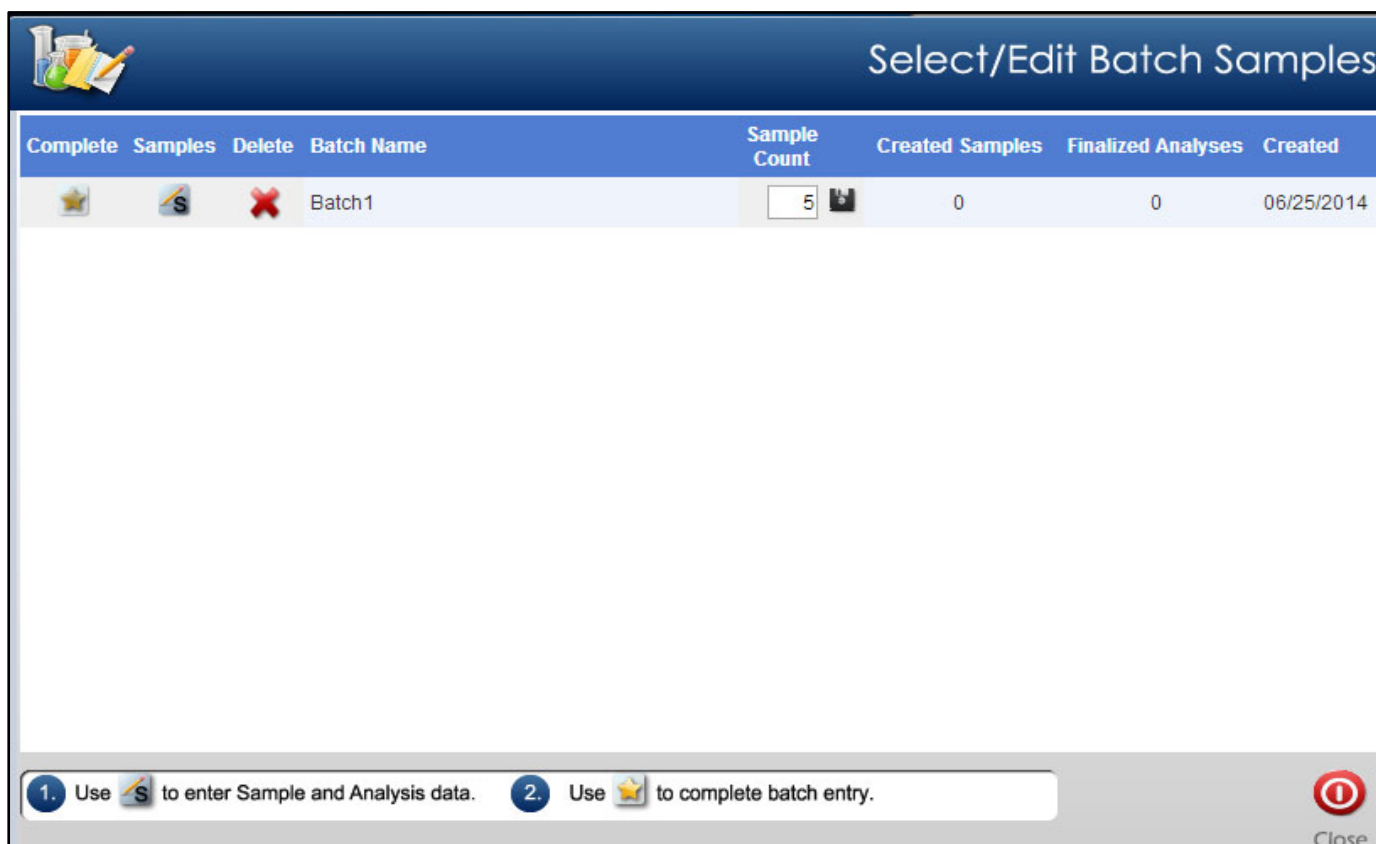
Select/Edit Batch Samples

| Complete | Samples | Delete | Batch Name | Sample Count | Created Samples | Finalized Analyses | Created |
|---|---|---|---|---|---|---|---|
| | S | | Batch1 | 5 | 0 | 0 | 06/25/2014 |

1. Use S to enter Sample and Analysis data.
2. Use to complete batch entry.

Close